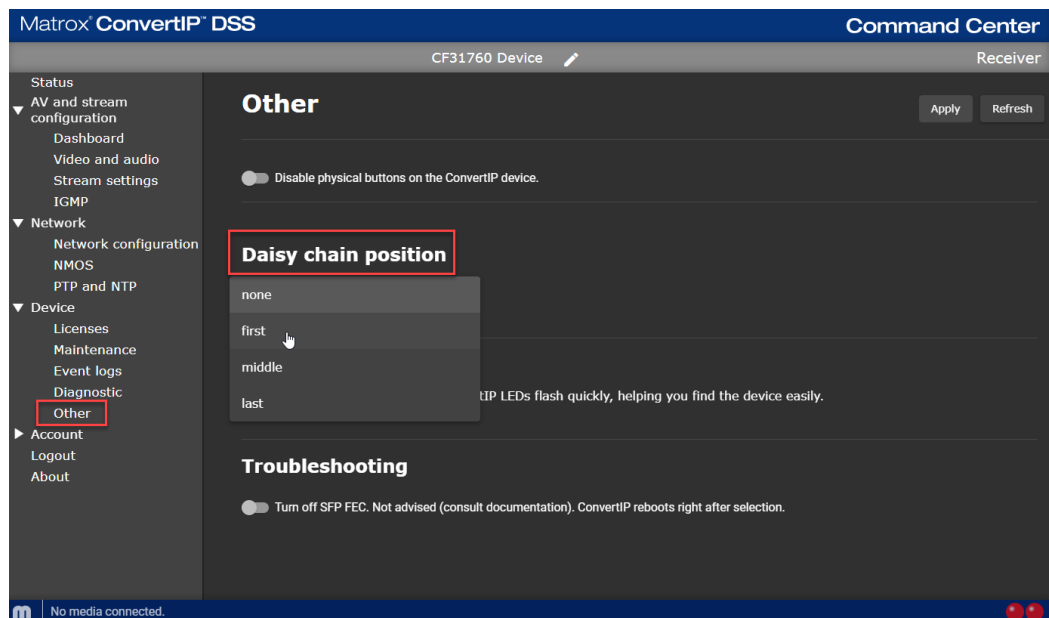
Matrox® ConvertIP™ DSS

Command Center

CF31760 Device

Receiver

Status
AV and stream configuration
Dashboard
Video and audio
Stream settings
IGMP
Network
Network configuration
NMOS
PTP and NTP
Device
Licenses
Maintenance
Event logs
Diagnostic
Other
Account
Logout
About

Other

Apply

Refresh

Disable physical buttons on the ConvertIP device.

Daisy chain position

none
first
middle
last

tIP LEDs flash quickly, helping you find the device easily.

Troubleshooting

Turn off SFP FEC. Not advised (consult documentation). ConvertIP reboots right after selection.

No media connected.